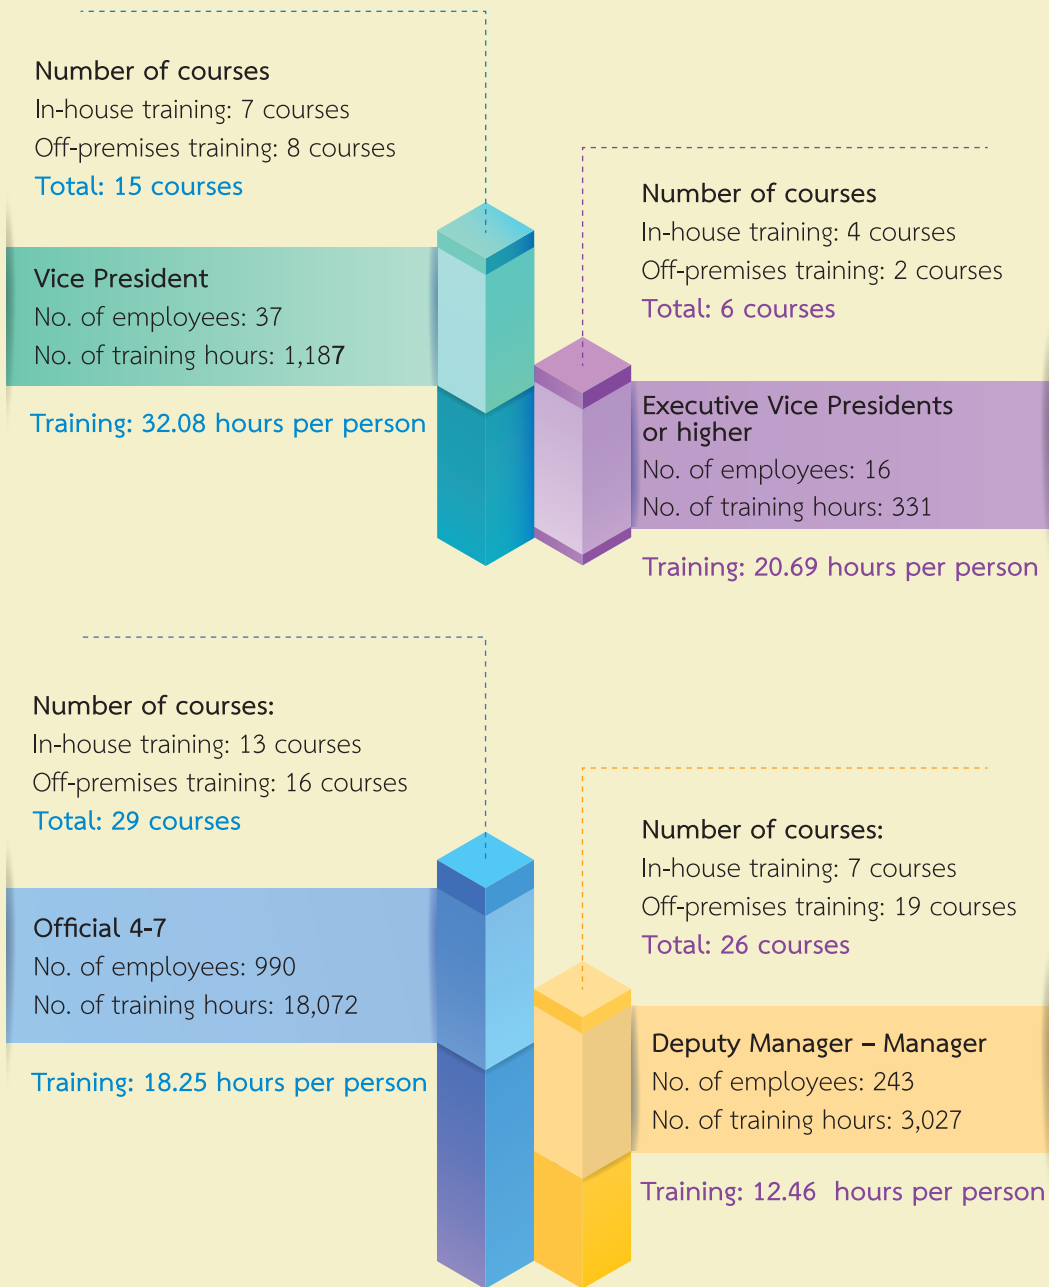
Number of courses
In-house training: 7 courses
Off-premises training: 8 courses
Total: 15 courses

Vice President
No. of employees: 37
No. of training hours: 1,187

Training: 32.08 hours per person

Number of courses
In-house training: 4 courses
Off-premises training: 2 courses
Total: 6 courses

Executive Vice Presidents or higher
No. of employees: 16
No. of training hours: 331

Training: 20.69 hours per person

Number of courses:
In-house training: 13 courses
Off-premises training: 16 courses
Total: 29 courses

Official 4-7
No. of employees: 990
No. of training hours: 18,072

Training: 18.25 hours per person

Number of courses:
In-house training: 7 courses
Off-premises training: 19 courses
Total: 26 courses

Deputy Manager – Manager
No. of employees: 243
No. of training hours: 3,027

Training: 12.46 hours per person